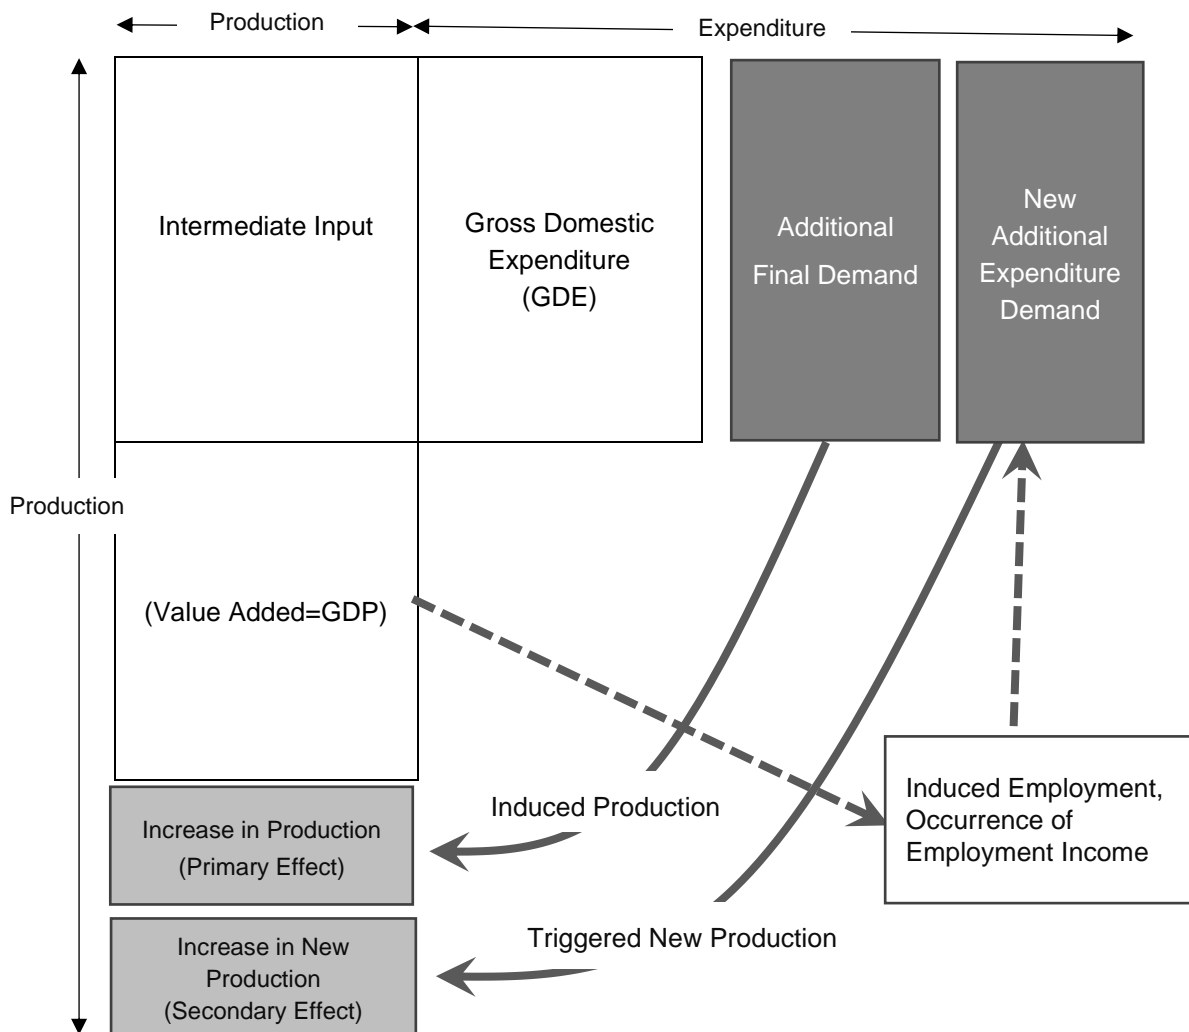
Production

Expenditure

Intermediate Input

Gross Domestic Expenditure (GDE)

Additional Final Demand

New Additional Expenditure Demand

Production

(Value Added=GDP)

Increase in Production (Primary Effect)

Induced Production

Induced Employment, Occurrence of Employment Income

Increase in New Production (Secondary Effect)

Triggered New Production